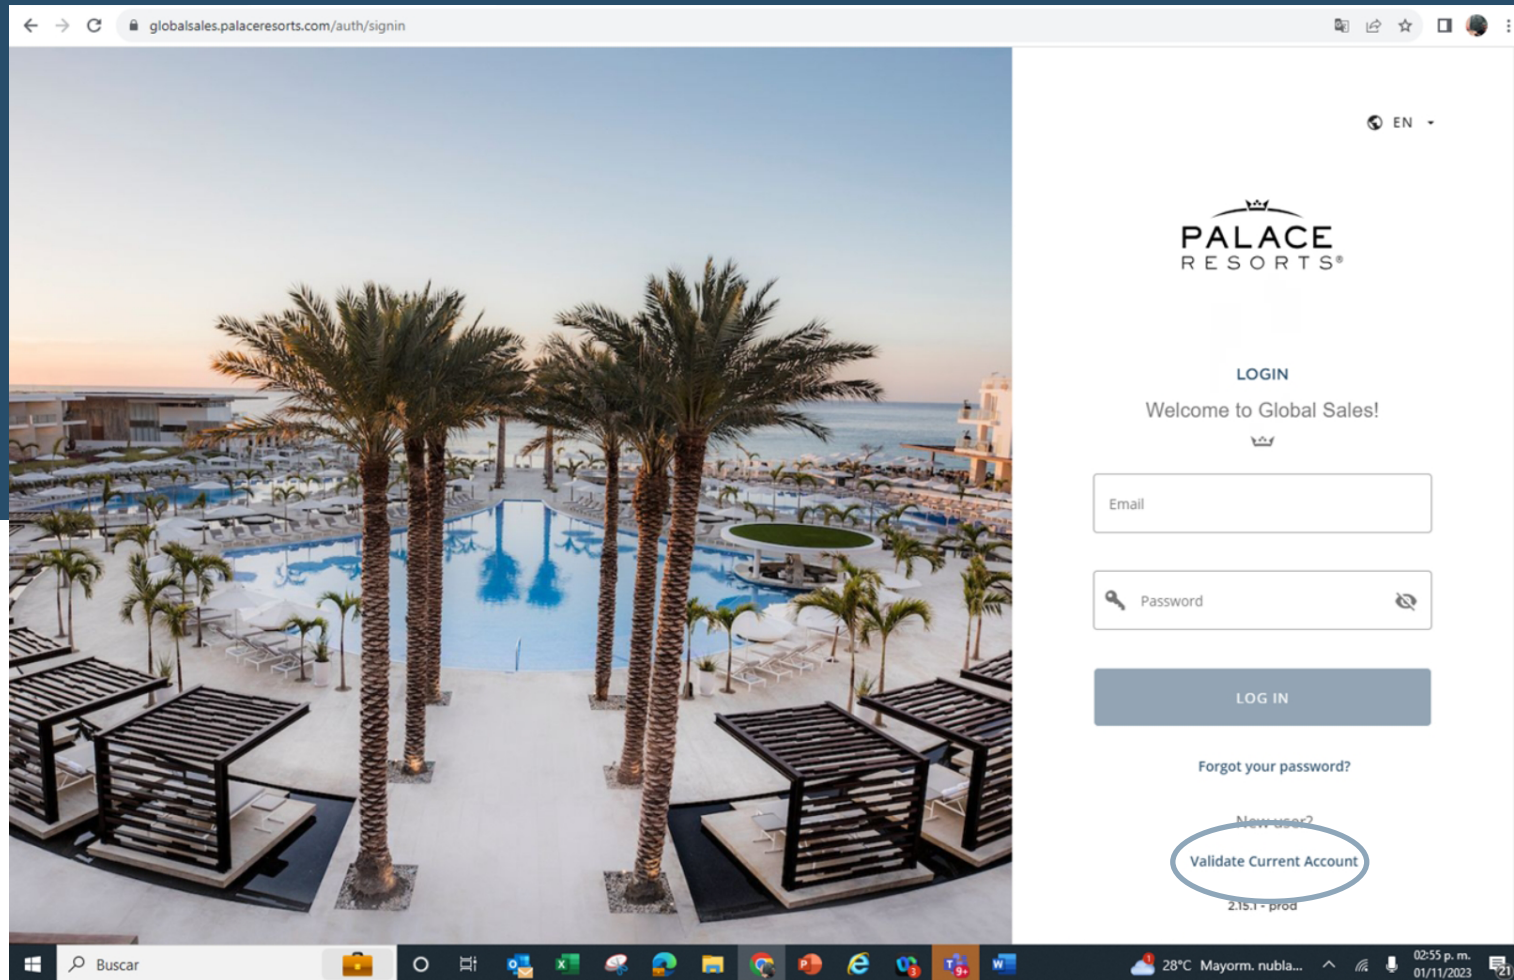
globalsales.palaceresorts.com/auth/signin

EN

PALACE
RESORTS®

LOGIN

Welcome to Global Sales!

Email

Password

LOG IN

Forgot your password?

New user?

Validate Current Account

2.15.1 - prod

Buscar

28°C Mayorm. nubla...

02:55 p. m.
01/11/2023

21